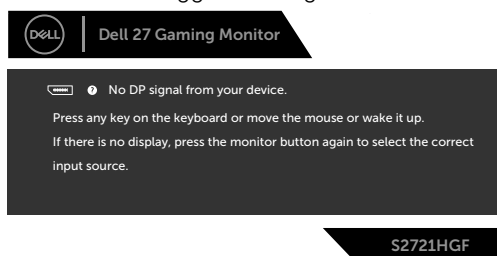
DELL

Dell 27 Gaming Monitor

No DP signal from your device.

Press any key on the keyboard or move the mouse or wake it up.

If there is no display, press the monitor button again to select the correct input source.

S2721HGF